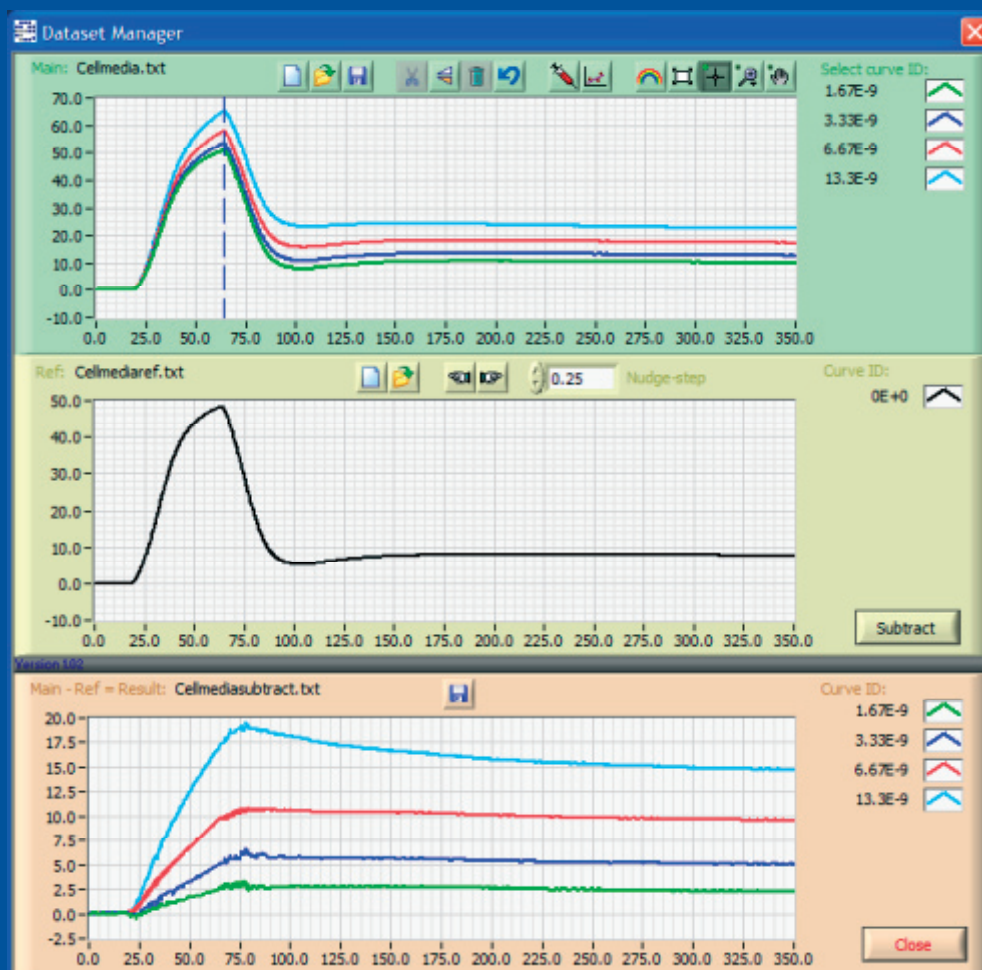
Dataset Manager

Main: Cellmedia.txt

Select curve ID:
1.67E-9
3.33E-9
6.67E-9
13.3E-9

70.0
60.0
50.0
40.0
30.0
20.0
10.0
0.0
-10.0
0.0 25.0 50.0 75.0 100.0 125.0 150.0 175.0 200.0 225.0 250.0 275.0 300.0 325.0 350.0

Ref: Cellmediaref.txt

0.25 Nudge-step

Curve ID:
0E+0

50.0
40.0
30.0
20.0
10.0
0.0
-10.0
0.0 25.0 50.0 75.0 100.0 125.0 150.0 175.0 200.0 225.0 250.0 275.0 300.0 325.0 350.0

Subtract

Version 102

Main - Ref = Result: Cellmediasubtract.txt

Curve ID:
1.67E-9
3.33E-9
6.67E-9
13.3E-9

20.0
17.5
15.0
12.5
10.0
7.5
5.0
2.5
0.0
-2.5
0.0 25.0 50.0 75.0 100.0 125.0 150.0 175.0 200.0 225.0 250.0 275.0 300.0 325.0 350.0

Close